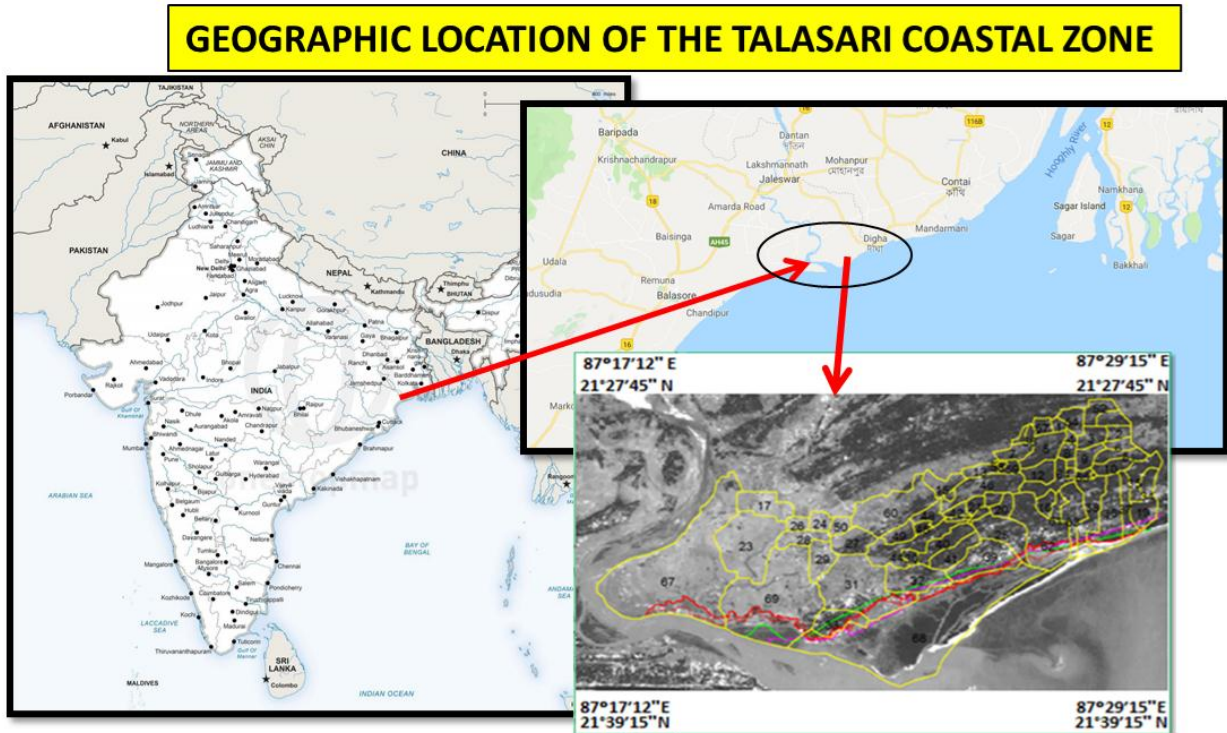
GEOGRAPHIC LOCATION OF THE TALASARI COASTAL ZONE

TAJIKISTAN
AFGHANISTAN
Kabul
NORTHERN AREAS
AKSAI CHIN
CHINA
Islamabad
JAMMU AND KASHMIR
PAKISTAN
Amritsar
Jullundur
Ludhiana
Chandigarh
Saharanpur
Dehra Dun
New Delhi
Delhi
Ghaziabad
Moradabad
Bareilly
Aligarh
Agra
NEPAL
Kathmandu
Thimphu
BHUTAN
Jodhpur
Jaipur
Lucknow
Kanpur
Gwalior
Allahabad
Varanasi
Patna
Gaya
Bhagalpur
Dispur
Udaipur
Ranchi
Dhanbad
Asansol
Barddhaman
Kolkata
BANGLADESH
Dhaka
Jamshedpur
Ahmedabad
Vadodara
Indore
Bhopal
Jabalpur
INDIA
Rajkot
Porbandar
Surat
Gulf of Khambhat
Nashik
Dhule
Akola
Amravati
Nagpur
Raipur
Bhilai
Cuttack
Bhubaneshwar
Bhiwandi
Mumbai
Aurangabad
Chandrapur
Ahmadnagar
Pune
Nanded
Latur
Solapur
Warangal
Brahmapur
Kolhapur
Gulbarga
Hyderabad
Vishakhapatnam
Vijayawada
Kakinada
Belgaum
Bijapur
Hubli
Bellary
Kurnool
Guntur
ARABIAN SEA
Davangere
Nellore
BAY OF BENGAL
Mangalore
Tumkur
Bangalore
Mysore
Chennai
Salem
Pondicherry
Kozhikode
Coimbatore
Tiruchchirappalli
Kochi
Dindigul
Madurai
LACCADIVE SEA
Tuticorin
Thiruvananthapuram
Gulf of Mannar
SRI LANKA
Colombo
MALDIVES
INDIAN OCEAN
Rangoon
ANDAMAN SEA

Baripada
Dantan
Krishnachandrapur
Lakshmannath
Mohanpur
Jaleswar
Contai
Hooghly River
Namkhana
Sagar Island
Amarda Road
Mandarmani
Baisinga
Digha
Sagar
Udala
Remuna
Bakkhali
Balasore
Chandipur
Markona
116B
18
12
AH45
16

87°17'12" E
21°27'45" N
87°29'15" E
21°27'45" N
17
26
24
50
23
28
27
60
29
67
31
32
69
66
87°17'12"E
21°39'15"N
87°29'15"E
21°39'15" N